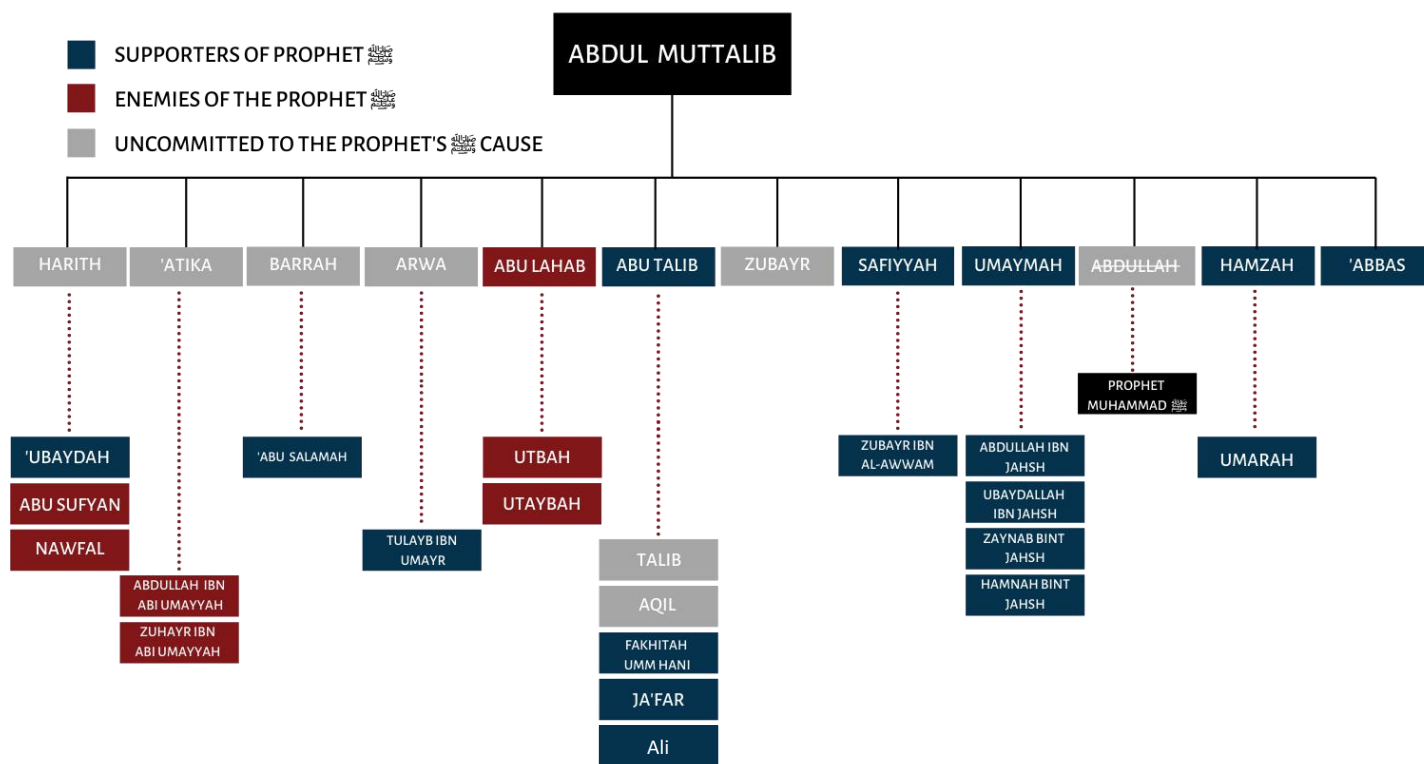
SUPPORTERS OF PROPHET ﷺ

ENEMIES OF THE PROPHET ﷺ

UNCOMMITTED TO THE PROPHET'S ﷺ CAUSE

ABDUL MUTTALIB

HARITH

'UBAYDAH

ABU SUFYAN

NAWFAL

'ATIKA

ABDULLAH IBN ABI UMAYYAH

ZUHAYR IBN ABI UMAYYAH

BARRAH

'ABU SALAMAH

ARWA

TULAYB IBN UMAYR

ABU LAHAB

UTBAH

UTAYBAH

ABU TALIB

TALIB

AQIL

FAKHITAH UMM HANI

JA'FAR

Ali

ZUBAYR

SAFIYYAH

ZUBAYR IBN AL-AWWAM

UMAYMAH

ABDULLAH IBN JAHSH

UBAYDALLAH IBN JAHSH

ZAYNAB BINT JAHSH

HAMNAH BINT JAHSH

~~ABDULLAH~~

PROPHET MUHAMMAD ﷺ

HAMZAH

UMARAH

'ABBAS